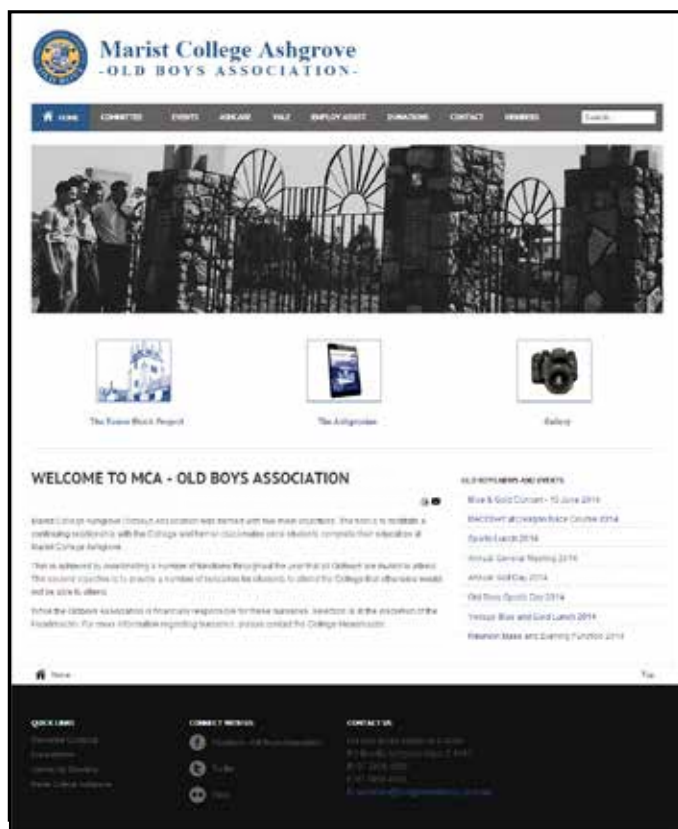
Marist College Ashgrove
-OLD BOYS ASSOCIATION-

HOME COMMITTEE EVENTS ASHCARE VALE EMPLOY ASSIST DONATIONS CONTACT MEMBERS Search...

The Evans Block Project
The Ashgrovian
Gallery

WELCOME TO MCA - OLD BOYS ASSOCIATION

Marist College Ashgrove Oldboys Association was formed with two main objectives. The first is to maintain a continuing relationship with the College and former classmates once students complete their education at Marist College Ashgrove.

This is achieved by coordinating a number of functions throughout the year that all Oldboys are invited to attend. The second objective is to provide a number of bursaries for students to attend the College that otherwise would not be able to attend.

While the Oldboys Association is financially responsible for these bursaries, selection is at the discretion of the Headmaster. For more information regarding bursaries, please contact the College Headmaster.

OLD BOYS NEWS AND EVENTS
Blue & Gold Concert - 13 June 2014
BACCHUS at Doomben Race Course 2014
Sports Lunch 2014
Annual General Meeting 2014
Annual Golf Day 2014
Old Boys Sports Day 2014
Vintage Blue and Gold Lunch 2014
Reunion Mass and Evening Function 2014

Home
Top

QUICK LINKS
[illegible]
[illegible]
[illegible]
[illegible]

CONNECT WITH US
Facebook - Old Boys Association
Twitter
Flickr

CONTACT US
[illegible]